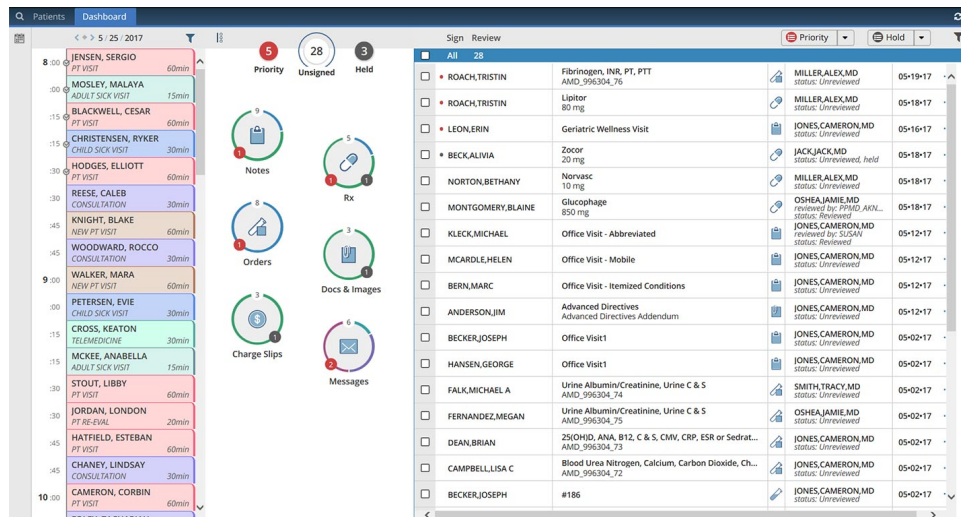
Patients Dashboard

5 / 25 / 2017

8:00 JENSEN, SERGIO PT VISIT 60min
:00 MOSLEY, MALAYA ADULT SICK VISIT 15min
:15 BLACKWELL, CESAR PT VISIT 60min
:15 CHRISTENSEN, RYKER CHILD SICK VISIT 30min
:30 HODGES, ELLIOTT PT VISIT 60min
:30 REESE, CALEB CONSULTATION 30min
:45 KNIGHT, BLAKE NEW PT VISIT 60min
:45 WOODWARD, ROCCO CONSULTATION 30min
9:00 WALKER, MARA NEW PT VISIT 60min
:00 PETERSEN, EVIE CHILD SICK VISIT 30min
:15 CROSS, KEATON TELEMEDICINE 30min
:30 MCKEE, ANABELLA ADULT SICK VISIT 15min
:30 STOUT, LIBBY PT VISIT 60min
:30 JORDAN, LONDON PT RE-EVAL 20min
:45 HATFIELD, ESTEBAN PT VISIT 60min
:45 CHANEY, LINDSAY CONSULTATION 30min
10:00 CAMERON, CORBIN PT VISIT 60min

5 Priority
28 Unsigned
3 Held

9 1 Notes
5 1 1 Rx
5 1 Orders
3 1 Docs & Images
3 1 Charge Slips
6 2 Messages

Sign Review
Priority Hold

All 28

| | Patient | Item | | Provider | Date |
|---|---|---|---|---|---|
| • | ROACH,TRISTIN | Fibrinogen, INR, PT, PTT AMD_996304_76 | | MILLER,ALEX,MD status: Unreviewed | 05•19•17 |
| • | ROACH,TRISTIN | Lipitor 80 mg | | MILLER,ALEX,MD status: Unreviewed | 05•18•17 |
| • | LEON,ERIN | Geriatric Wellness Visit | | JONES,CAMERON,MD status: Unreviewed | 05•16•17 |
| • | BECK,ALIVIA | Zocor 20 mg | | JACK,JACK,MD status: Unreviewed, held | 05•18•17 |
| | NORTON,BETHANY | Norvasc 10 mg | | MILLER,ALEX,MD status: Unreviewed | 05•18•17 |
| | MONTGOMERY,BLAINE | Glucophage 850 mg | | OSHEA,JAMIE,MD reviewed by: PPMD_AKN... status: Reviewed | 05•18•17 |
| | KLECK,MICHAEL | Office Visit - Abbreviated | | JONES,CAMERON,MD reviewed by: SUSAN status: Reviewed | 05•12•17 |
| | MCARDLE,HELEN | Office Visit - Mobile | | JONES,CAMERON,MD status: Unreviewed | 05•12•17 |
| | BERN,MARC | Office Visit - Itemized Conditions | | JONES,CAMERON,MD status: Unreviewed | 05•12•17 |
| | ANDERSON,JIM | Advanced Directives Advanced Directives Addendum | | JONES,CAMERON,MD status: Unreviewed | 05•12•17 |
| | BECKER,JOSEPH | Office Visit1 | | JONES,CAMERON,MD status: Unreviewed | 05•02•17 |
| | HANSEN,GEORGE | Office Visit1 | | JONES,CAMERON,MD status: Unreviewed | 05•02•17 |
| | FALK,MICHAEL A | Urine Albumin/Creatinine, Urine C & S AMD_996304_74 | | SMITH,TRACY,MD status: Unreviewed | 05•02•17 |
| | FERNANDEZ,MEGAN | Urine Albumin/Creatinine, Urine C & S AMD_996304_75 | | OSHEA,JAMIE,MD status: Unreviewed | 05•02•17 |
| | DEAN,BRIAN | 25(OH)D, ANA, B12, C & S, CMV, CRP, ESR or Sedrat... AMD_996304_73 | | JONES,CAMERON,MD status: Unreviewed | 05•02•17 |
| | CAMPBELL,LISA C | Blood Urea Nitrogen, Calcium, Carbon Dioxide, Ch... AMD_996304_72 | | JONES,CAMERON,MD status: Unreviewed | 05•02•17 |
| | BECKER,JOSEPH | #186 | | JONES,CAMERON,MD status: Unreviewed | 05•02•17 |